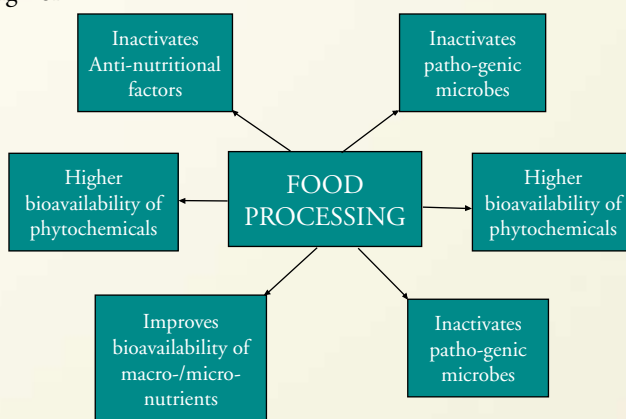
g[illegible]

Inactivates Anti-nutritional factors

Inactivates patho-genic microbes

Higher bioavailability of phytochemicals

FOOD PROCESSING

Higher bioavailability of phytochemicals

Improves bioavailability of macro-/micro-nutrients

Inactivates patho-genic microbes